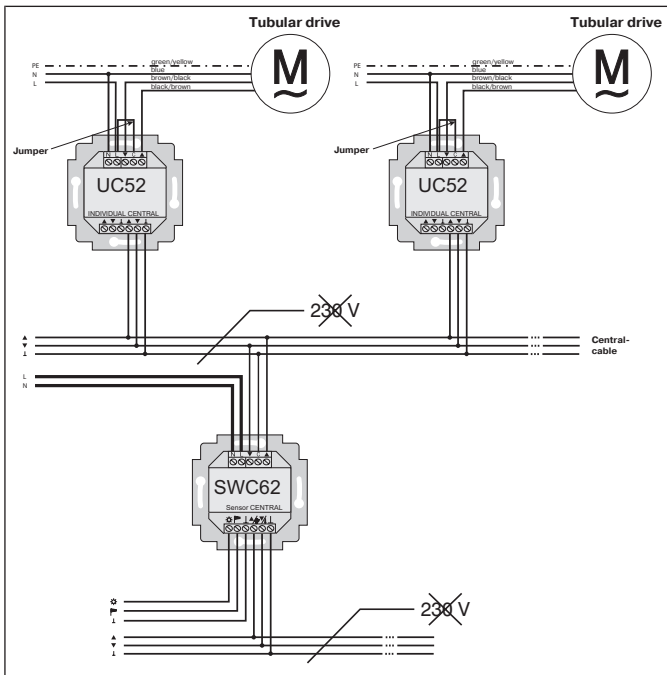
Tubular drive

Tubular drive

PE
N
L

green/yellow
blue
brown/black
black/brown

M

PE
N
L

green/yellow
blue
brown/black
black/brown

M

Jumper

UC52

INDIVIDUAL CENTRAL

Jumper

UC52

INDIVIDUAL CENTRAL

230 V

Central-cable

L
N

SWC62

Sensor CENTRAL

230 V